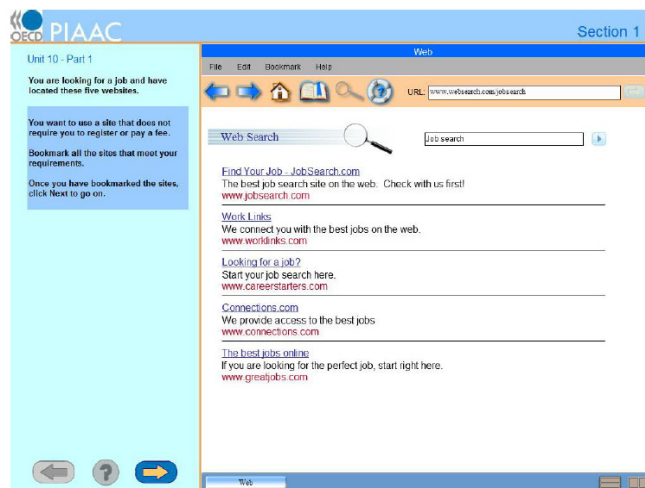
OECD PIAAC

Section 1

Unit 10 - Part 1

You are looking for a job and have located these five websites.

You want to use a site that does not require you to register or pay a fee.

Bookmark all the sites that meet your requirements.

Once you have bookmarked the sites, click Next to go on.

Web

File Edit Bookmark Help

URL: www.websearch.com/jobsearch

Web Search

Job search

Find Your Job - JobSearch.com
The best job search site on the web. Check with us first!
www.jobsearch.com

Work Links
We connect you with the best jobs on the web.
www.worldinks.com

Looking for a job?
Start your job search here.
www.careerstarters.com

Connections.com
We provide access to the best jobs
www.connections.com

The best jobs online
If you are looking for the perfect job, start right here.
www.greatjobs.com

Web